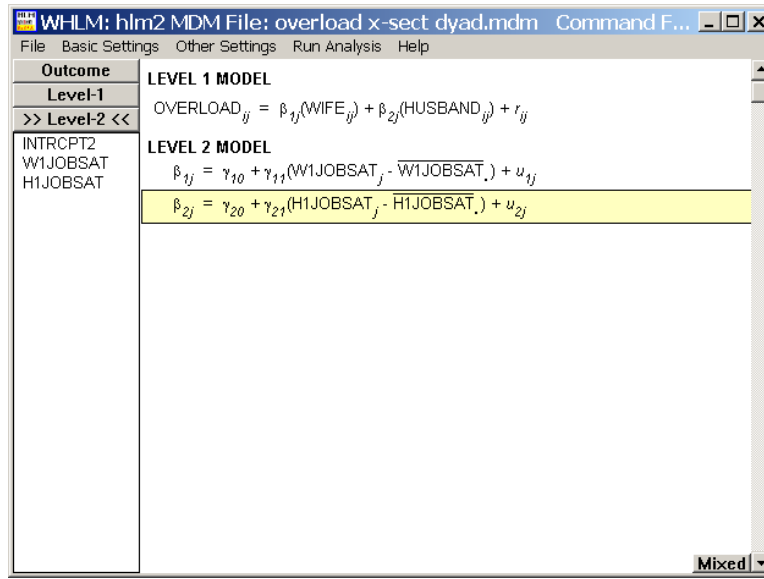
WHLM: hlm2 MDM File: overload x-sect dyad.mdm Command F...

File Basic Settings Other Settings Run Analysis Help

Outcome
Level-1
>> Level-2 <<

INTRCPT2
W1JOBSAT
H1JOBSAT

LEVEL 1 MODEL

$\text{OVERLOAD}_{ij} = \beta_{1j}(\text{WIFE}_{ij}) + \beta_{2j}(\text{HUSBAND}_{ij}) + r_{ij}$

LEVEL 2 MODEL

$\beta_{1j} = \gamma_{10} + \gamma_{11}(\text{W1JOBSAT}_j - \overline{\text{W1JOBSAT}}_{.}) + u_{1j}$

$\beta_{2j} = \gamma_{20} + \gamma_{21}(\text{H1JOBSAT}_j - \overline{\text{H1JOBSAT}}_{.}) + u_{2j}$

Mixed